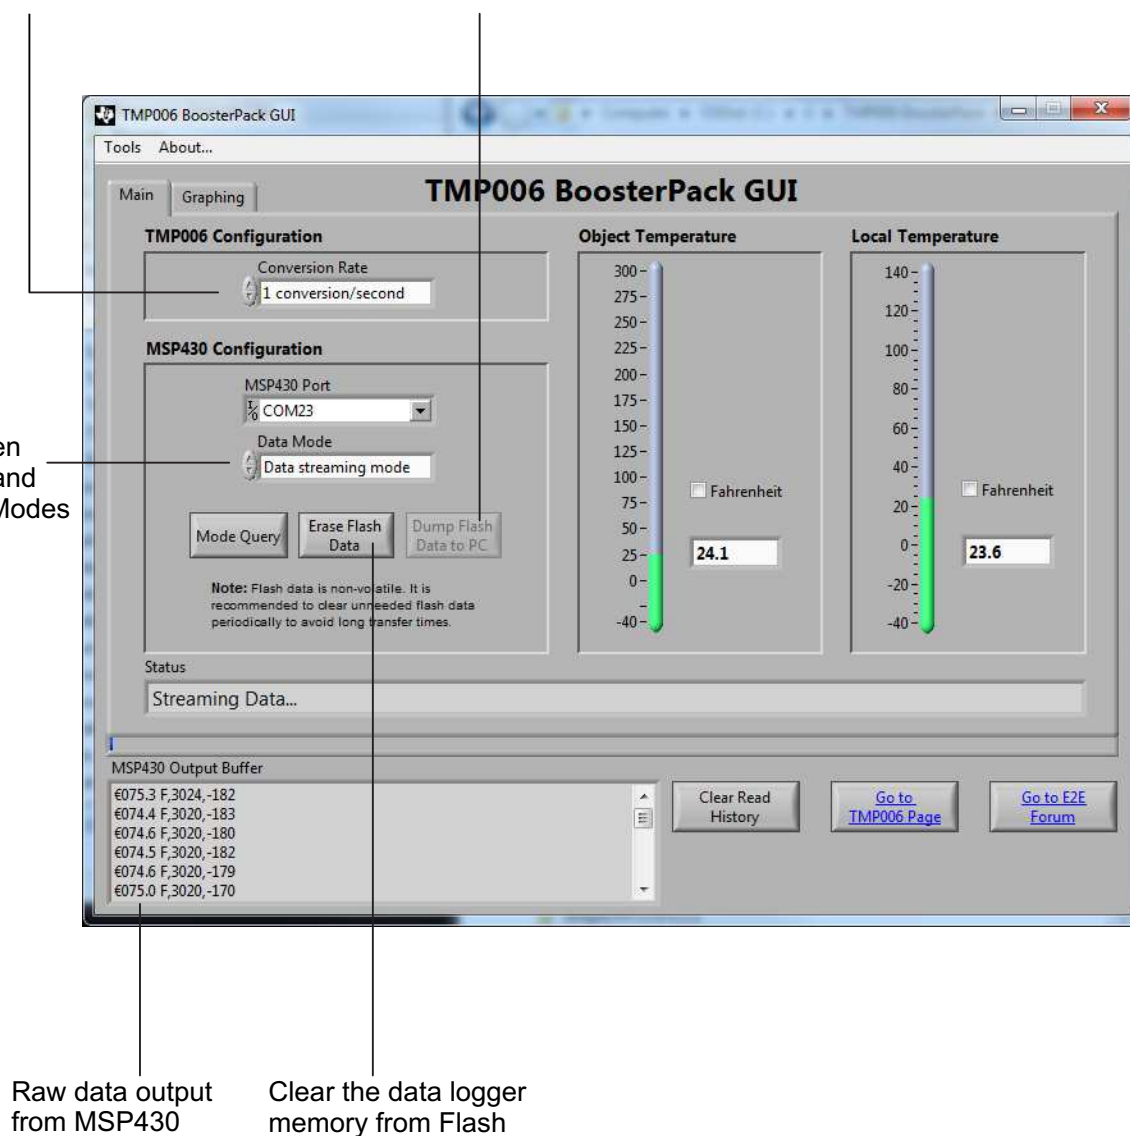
TMP006 BoosterPack GUI

Tools About...

Main Graphing

TMP006 BoosterPack GUI

TMP006 Configuration

Conversion Rate

1 conversion/second

MSP430 Configuration

MSP430 Port

COM23

Data Mode

Data streaming mode

Mode Query

Erase Flash Data

Dump Flash Data to PC

Note: Flash data is non-volatile. It is recommended to clear unneeded flash data periodically to avoid long transfer times.

Object Temperature

300 275 250 225 200 175 150 125 100 75 50 25 0 -40

Fahrenheit

24.1

Local Temperature

140 120 100 80 60 40 20 0 -20 -40

Fahrenheit

23.6

Status

Streaming Data...

MSP430 Output Buffer

€075.3 F,3024,-182
€074.4 F,3020,-183
€074.6 F,3020,-180
€074.5 F,3020,-182
€074.6 F,3020,-179
€075.0 F,3020,-170

Clear Read History

Go to TMP006 Page

Go to E2E Forum

en
and
Modes

Raw data output from MSP430

Clear the data logger memory from Flash